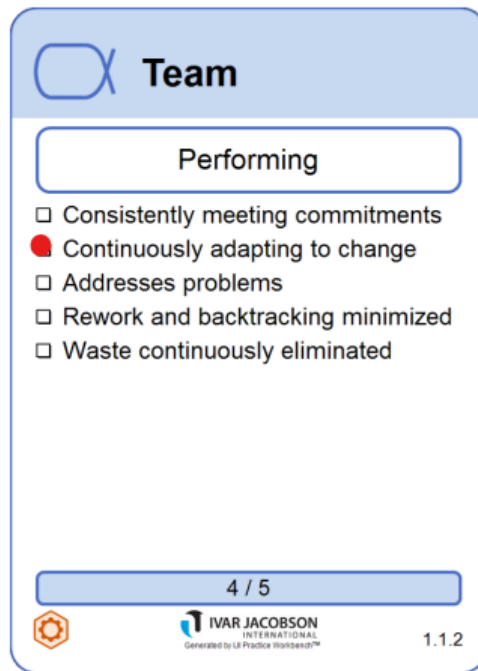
Team

Performing

☐ Consistently meeting commitments
☐ Continuously adapting to change
☐ Addresses problems
☐ Rework and backtracking minimized
☐ Waste continuously eliminated

4 / 5

IVAR JACOBSON INTERNATIONAL
Generated by IJI Practice Workbench™

1.1.2